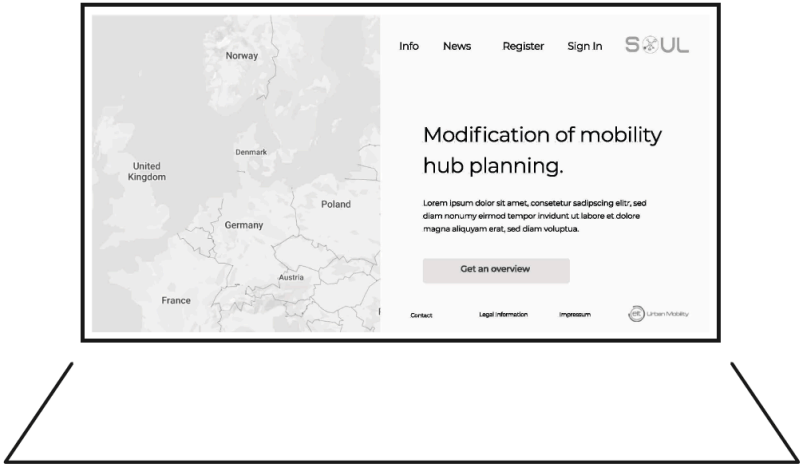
Norway

United Kingdom

Denmark

Poland

Germany

Austria

France

Info News Register Sign In S⊗UL

Modification of mobility hub planning.

Lorem ipsum dolor sit amet, consetetur sadipscing elitr, sed diam nonumy eirmod tempor invidunt ut labore et dolore magna aliquyam erat, sed diam voluptua.

Get an overview

Contact Legal Information Impressum

Urban Mobility